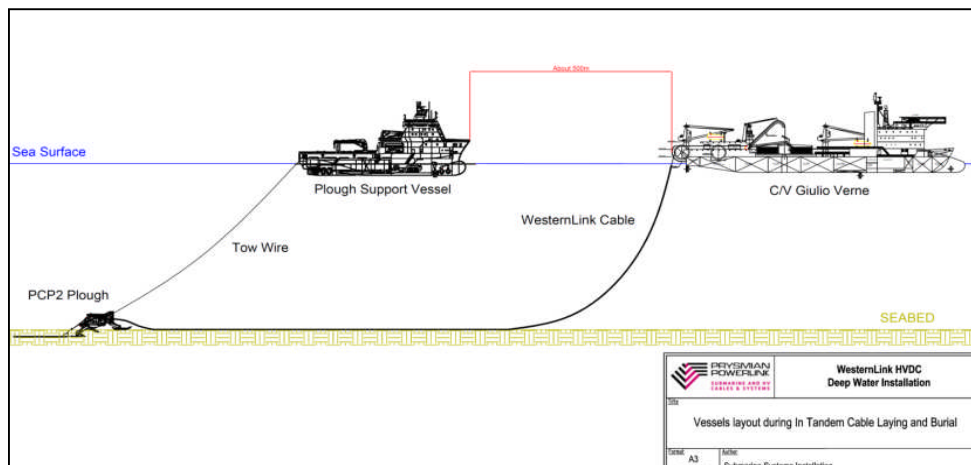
About 500m

Sea Surface

Plough Support Vessel

C/V Giulio Verne

WesternLink Cable

Tow Wire

PCP2 Plough

SEABED

PRYSMIAN POWERLINK
SUBMARINE AND HV CABLES & SYSTEMS

WesternLink HVDC
Deep Water Installation

Title

Vessels layout during In Tandem Cable Laying and Burial

Format
A3

Author
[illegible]